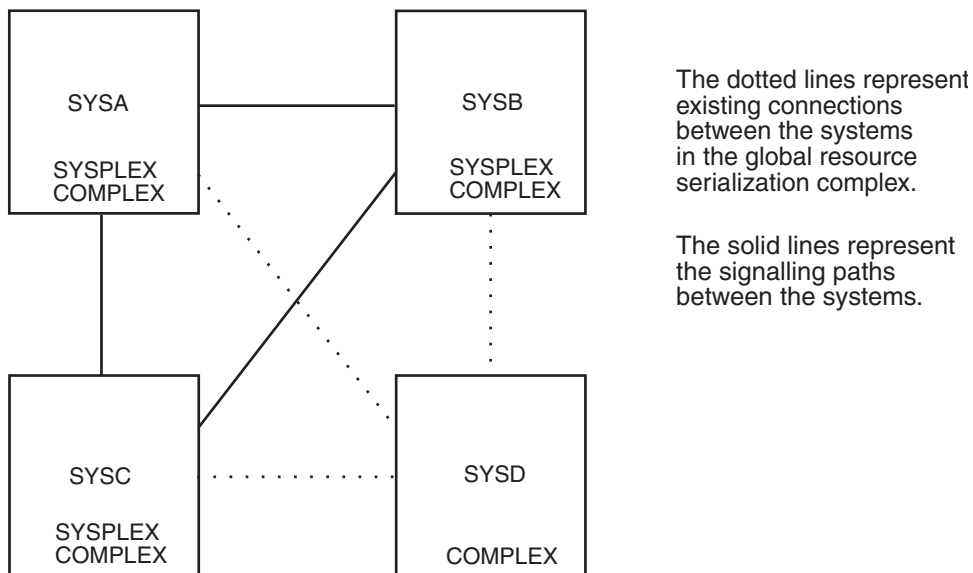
SYSA

SYSPLEX
COMPLEX

SYSB

SYSPLEX
COMPLEX

The dotted lines represent existing connections between the systems in the global resource serialization complex.

The solid lines represent the signalling paths between the systems.

SYSC

SYSPLEX
COMPLEX

SYSD

COMPLEX